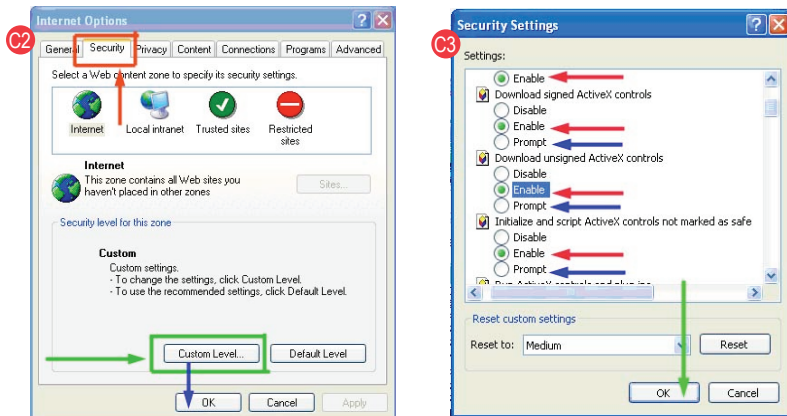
C2

Internet Options

General | Security | Privacy | Content | Connections | Programs | Advanced

Select a Web content zone to specify its security settings.

Internet | Local intranet | Trusted sites | Restricted sites

Internet
This zone contains all Web sites you haven't placed in other zones

Sites...

Security level for this zone

Custom
Custom settings.
- To change the settings, click Custom Level.
- To use the recommended settings, click Default Level.

Custom Level... | Default Level

OK | Cancel | Apply

C3

Security Settings

Settings:

Enable
Download signed ActiveX controls
Disable
Enable
Prompt
Download unsigned ActiveX controls
Disable
Enable
Prompt
Initialize and script ActiveX controls not marked as safe
Disable
Enable
Prompt
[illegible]

Reset custom settings
Reset to: Medium | Reset

OK | Cancel